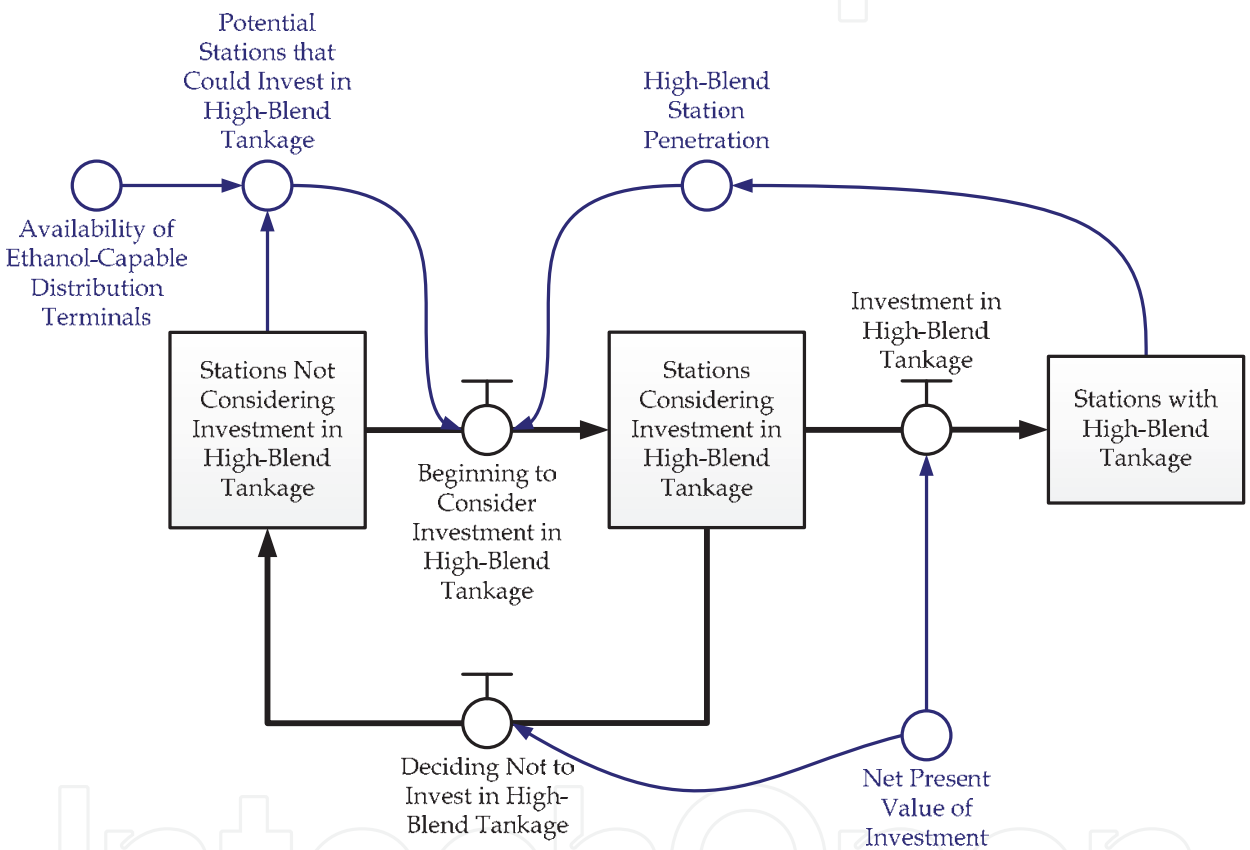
Potential Stations that Could Invest in High-Blend Tankage

High-Blend Station Penetration

Availability of Ethanol-Capable Distribution Terminals

Investment in High-Blend Tankage

Stations Not Considering Investment in High-Blend Tankage

Stations Considering Investment in High-Blend Tankage

Stations with High-Blend Tankage

Beginning to Consider Investment in High-Blend Tankage

Deciding Not to Invest in High-Blend Tankage

Net Present Value of Investment